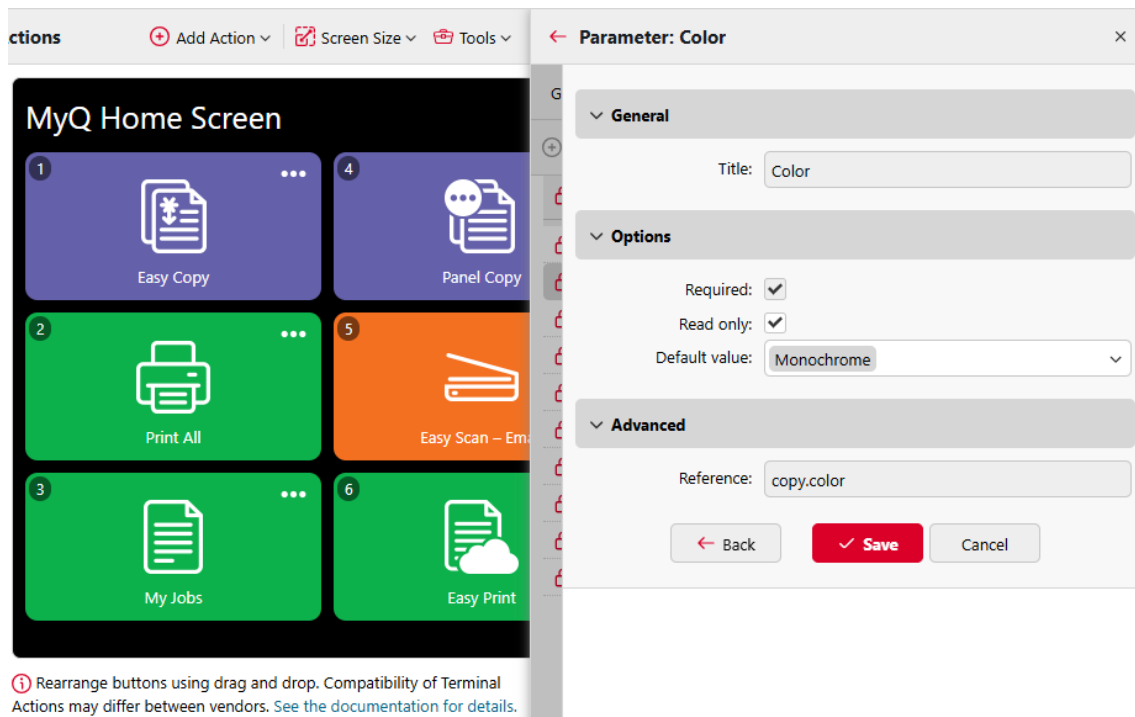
ctions Add Action Screen Size Tools

MyQ Home Screen

1 Easy Copy

4 Panel Copy

2 Print All

5 Easy Scan – Em

3 My Jobs

6 Easy Print

Rearrange buttons using drag and drop. Compatibility of Terminal Actions may differ between vendors. See the documentation for details.

G

Parameter: Color

General

Title: Color

Options

Required:

Read only:

Default value: Monochrome

Advanced

Reference: copy.color

Back Save Cancel